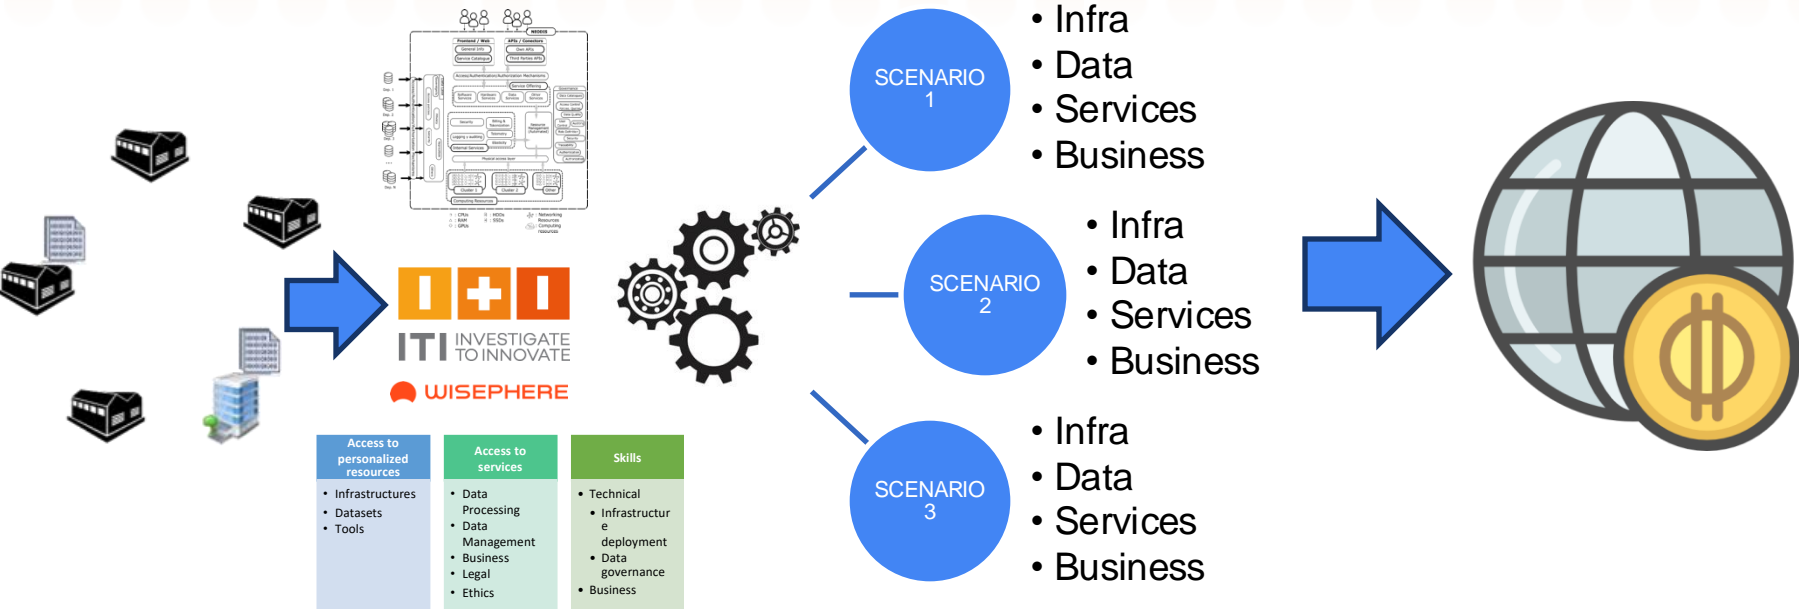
ITI INVESTIGATE TO INNOVATE

WISEPHERE

| Access to personalized resources | Access to services | Skills |
|---|---|---|
| • Infrastructures<br>• Datasets<br>• Tools | • Data Processing<br>• Data Management<br>• Business<br>• Legal<br>• Ethics | • Technical<br>• Infrastructure deployment<br>• Data governance<br>• Business |

SCENARIO 1

• Infra
• Data
• Services
• Business

SCENARIO 2

• Infra
• Data
• Services
• Business

SCENARIO 3

• Infra
• Data
• Services
• Business